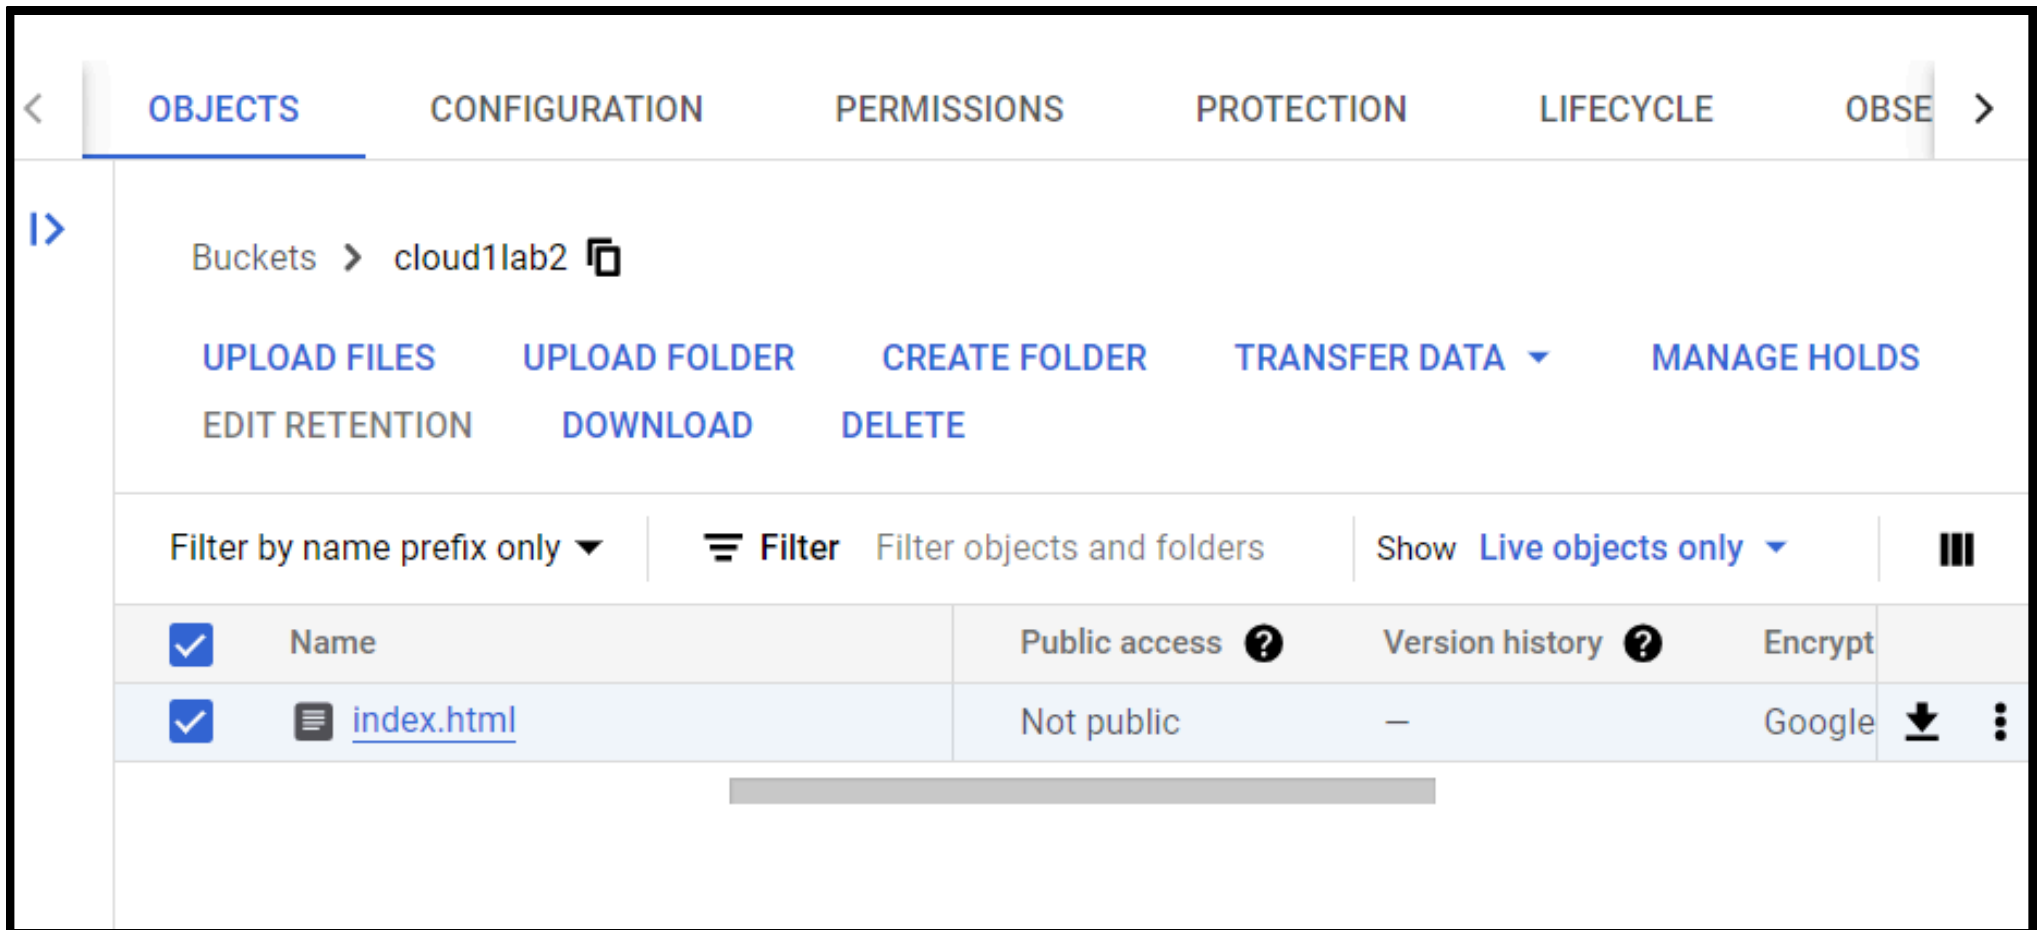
OBJECTS CONFIGURATION PERMISSIONS PROTECTION LIFECYCLE OBSE

Buckets > cloud1lab2

UPLOAD FILES UPLOAD FOLDER CREATE FOLDER TRANSFER DATA MANAGE HOLDS
EDIT RETENTION DOWNLOAD DELETE

Filter by name prefix only Filter Filter objects and folders Show Live objects only

| | Name | Public access | Version history | Encrypt |
|---|---|---|---|---|
| | index.html | Not public | — | Google |